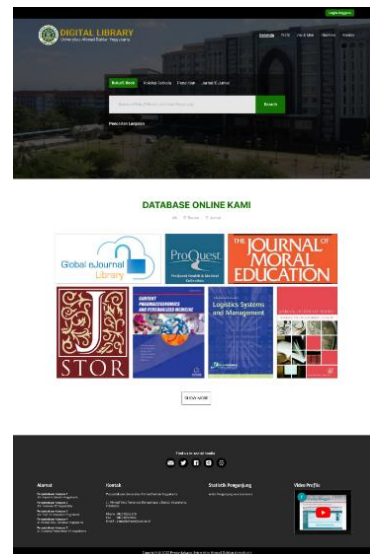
Login Register

DIGITAL LIBRARY
Universitas Ahmad Dahlan Yogyakarta

Search

Buku E-Book | Koleksi Sekolah | Tugas Akhir | Jurnal E-Jurnal

Search

DATABASE ONLINE KAMI

Global eJournal Library

ProQuest

THE JOURNAL OF MORAL EDUCATION

JSTOR

Logistics Systems and Management

SHOW MORE

Alamat

Kontak

Statistik Pengunjung

Video Profile

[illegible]